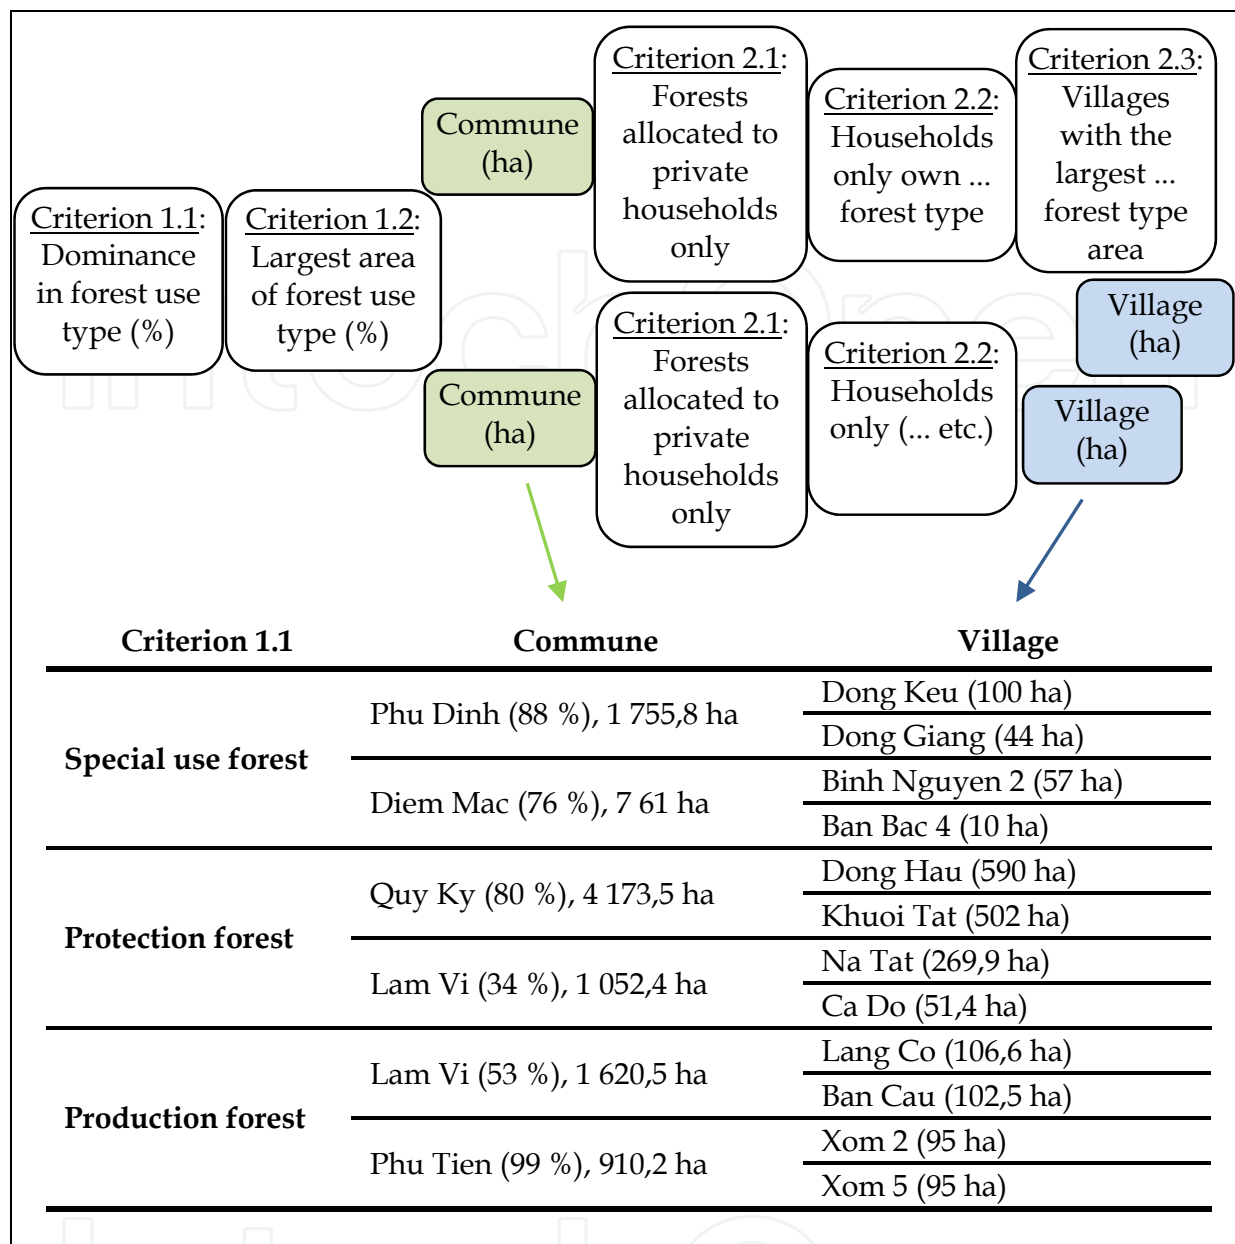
Criterion 1.1: Dominance in forest use type (%)

Criterion 1.2: Largest area of forest use type (%)

Commune (ha)

Commune (ha)

Criterion 2.1: Forests allocated to private households only

Criterion 2.1: Forests allocated to private households only

Criterion 2.2: Households only own ... forest type

Criterion 2.2: Households only (... etc.)

Criterion 2.3: Villages with the largest ... forest type area

Village (ha)

Village (ha)

| Criterion 1.1 | Commune | Village |
|---|---|---|
| Special use forest | Phu Dinh (88 %), 1 755,8 ha | Dong Keu (100 ha) |
| | | Dong Giang (44 ha) |
| | Diem Mac (76 %), 7 61 ha | Binh Nguyen 2 (57 ha) |
| | | Ban Bac 4 (10 ha) |
| Protection forest | Quy Ky (80 %), 4 173,5 ha | Dong Hau (590 ha) |
| | | Khuoi Tat (502 ha) |
| | Lam Vi (34 %), 1 052,4 ha | Na Tat (269,9 ha) |
| | | Ca Do (51,4 ha) |
| Production forest | Lam Vi (53 %), 1 620,5 ha | Lang Co (106,6 ha) |
| | | Ban Cau (102,5 ha) |
| | Phu Tien (99 %), 910,2 ha | Xom 2 (95 ha) |
| | | Xom 5 (95 ha) |